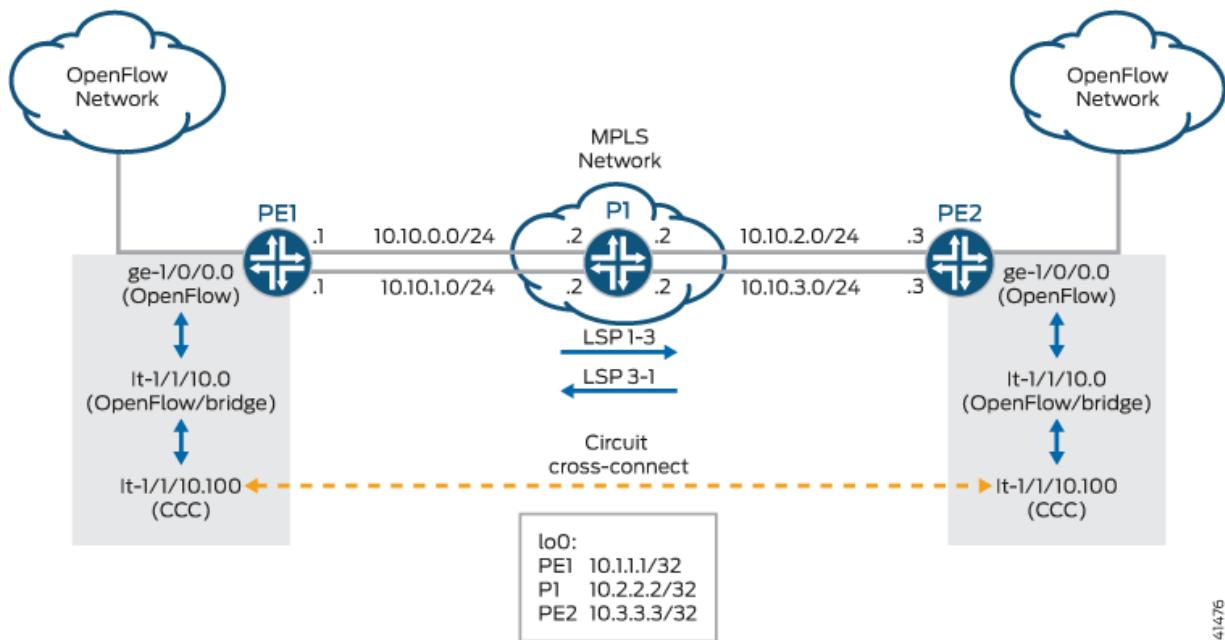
OpenFlow Network

OpenFlow Network

MPLS Network

PE1

P1

PE2

.1

10.10.0.0/24

.2

.2

10.10.2.0/24

.3

.1

10.10.1.0/24

.2

.2

10.10.3.0/24

.3

ge-1/0/0.0 (OpenFlow)

ge-1/0/0.0 (OpenFlow)

LSP 1-3

LSP 3-1

lt-1/1/10.0 (OpenFlow/bridge)

lt-1/1/10.0 (OpenFlow/bridge)

Circuit cross-connect

lt-1/1/10.100 (CCC)

lt-1/1/10.100 (CCC)

lo0:
PE1 10.1.1.1/32
P1 10.2.2.2/32
PE2 10.3.3.3/32

41476